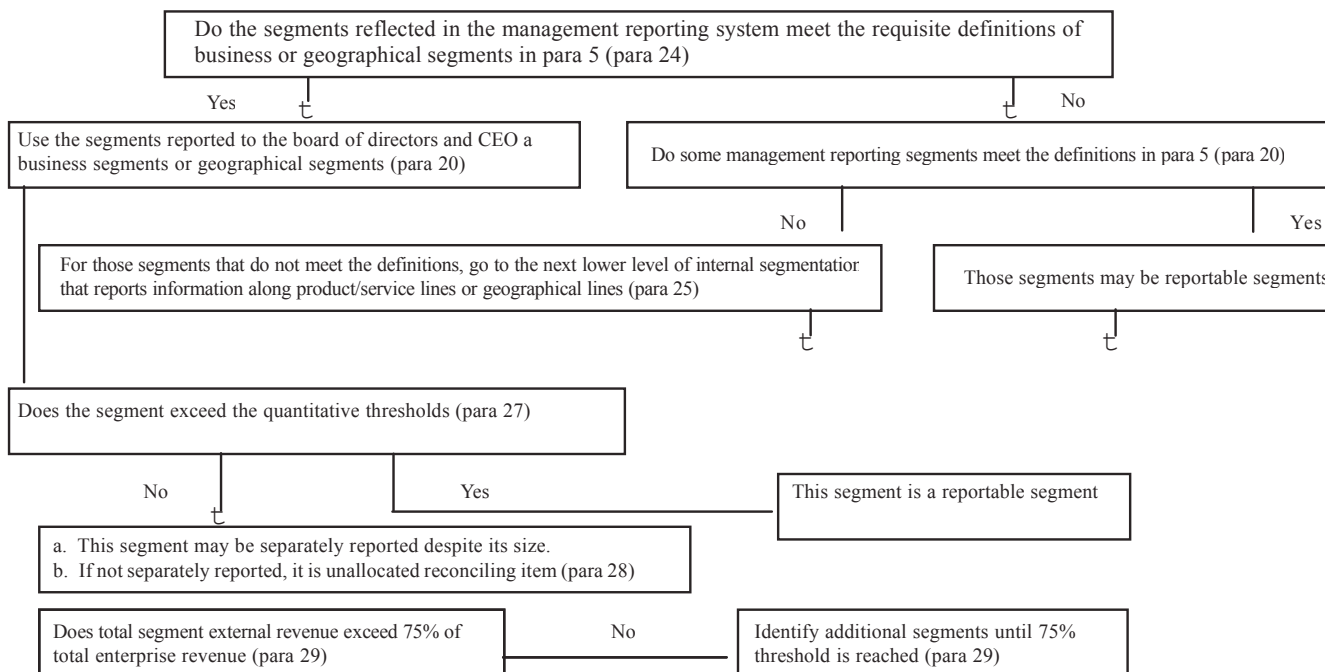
Do the segments reflected in the management reporting system meet the requisite definitions of business or geographical segments in para 5 (para 24)

Yes

No

Use the segments reported to the board of directors and CEO a business segments or geographical segments (para 20)

Do some management reporting segments meet the definitions in para 5 (para 20)

No

Yes

For those segments that do not meet the definitions, go to the next lower level of internal segmentatior that reports information along product/service lines or geographical lines (para 25)

Those segments may be reportable segments

Does the segment exceed the quantitative thresholds (para 27)

No

Yes

This segment is a reportable segment

a. This segment may be separately reported despite its size.
b. If not separately reported, it is unallocated reconciling item (para 28)

Does total segment external revenue exceed 75% of total enterprise revenue (para 29)

No

Identify additional segments until 75% threshold is reached (para 29)